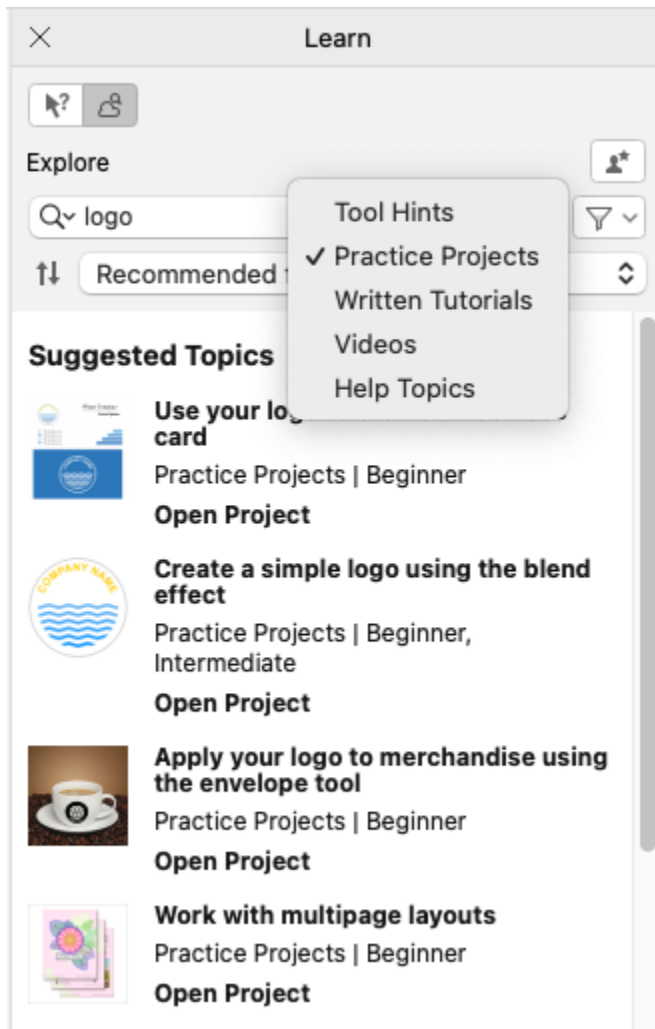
Learn

Explore

logo

Tool Hints
✓ Practice Projects
Written Tutorials
Videos
Help Topics

Recommended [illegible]

Suggested Topics

Use your lo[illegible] card
Practice Projects | Beginner
Open Project

COMPANY NAME

Create a simple logo using the blend effect
Practice Projects | Beginner, Intermediate
Open Project

Apply your logo to merchandise using the envelope tool
Practice Projects | Beginner
Open Project

Work with multipage layouts
Practice Projects | Beginner
Open Project